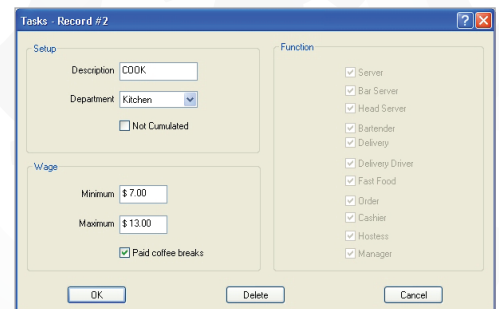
Tasks - Record #2

?

X

Setup

Description COOK

Department Kitchen

Not Cumulated

Wage

Minimum $ 7.00

Maximum $ 13.00

Paid coffee breaks

Function

Server

Bar Server

Head Server

Bartender

Delivery

Delivery Driver

Fast Food

Order

Cashier

Hostess

Manager

OK

Delete

Cancel